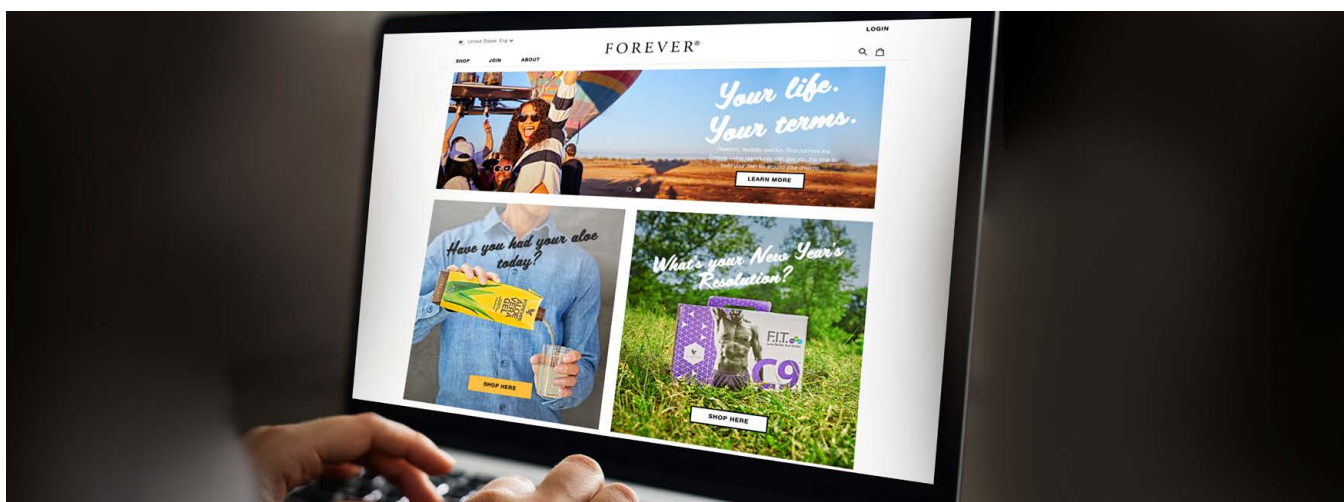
United States: Eng

LOGIN

FOREVER®

SHOP JOIN ABOUT

Your life. Your terms.

Freedom, flexibility and fun. Find out how the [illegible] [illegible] give you the time to build your own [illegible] around your dreams.

LEARN MORE

Have you had your aloe today?

SHOP HERE

What's your New Year's Resolution?

F.I.T.

C9

SHOP HERE